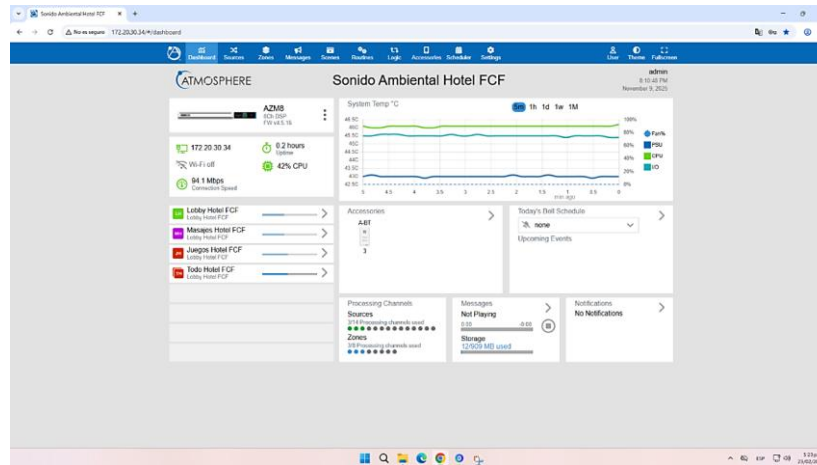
Sonido Ambiental Hotel FCF ×  +

No es seguro  172.20.30.34/#/dashboard

Dashboard  Sources  Zones  Messages  Scenes  Routines  Logic  Accessories  Scheduler  Settings  User  Theme  Fullscreen

ATMOSPHERE

Sonido Ambiental Hotel FCF

admin
8:10:48 PM
November 9, 2025

AZM8
8Ch DSP
FW v4.5.16

172.20.30.34
Wi-Fi off
94.1 Mbps
Connection Speed
0.2 hours
Uptime
42% CPU

System Temp °C

5m 1h 1d 1w 1M

46.5C
46C
45.5C
45C
44.5C
44C
43.5C
43C
42.5C

100%
80%
60%
40%
20%
0%

Fan%
PSU
CPU
I/O

5 4.5 4 3.5 3 2.5 2 1.5 1 0.5 0
min ago

Lobby Hotel FCF
Lobby Hotel FCF
Masajes Hotel FCF
Lobby Hotel FCF
Juegos Hotel FCF
Lobby Hotel FCF
Todo Hotel FCF
Lobby Hotel FCF

Accessories
A-BT
3

Today's Bell Schedule
none
Upcoming Events

Processing Channels
Sources
3/14 Processing channels used
Zones
3/8 Processing channels used

Messages
Not Playing
0:00
-0:00
Storage
12/909 MB used

Notifications
No Notifications

ESP